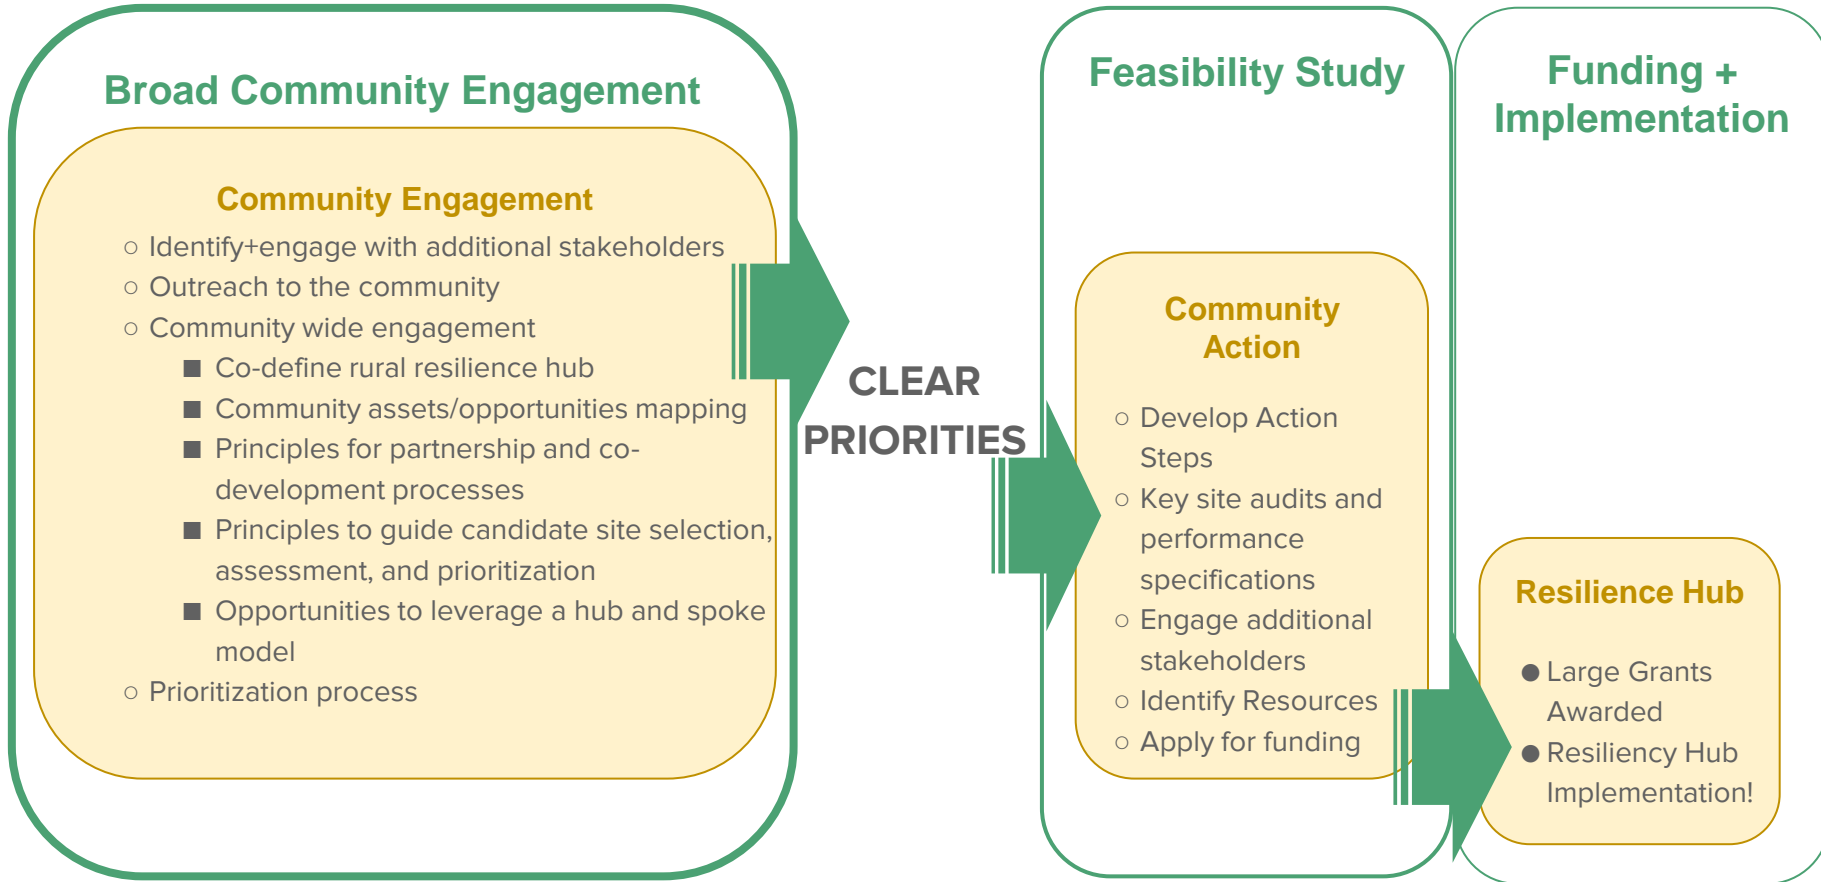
Broad Community Engagement

Community Engagement

○ Identify+engage with additional stakeholders
○ Outreach to the community
○ Community wide engagement
■ Co-define rural resilience hub
■ Community assets/opportunities mapping
■ Principles for partnership and co-development processes
■ Principles to guide candidate site selection, assessment, and prioritization
■ Opportunities to leverage a hub and spoke model
○ Prioritization process

CLEAR PRIORITIES

Feasibility Study

Community Action

○ Develop Action Steps
○ Key site audits and performance specifications
○ Engage additional stakeholders
○ Identify Resources
○ Apply for funding

Funding + Implementation

Resilience Hub

● Large Grants Awarded
● Resiliency Hub Implementation!